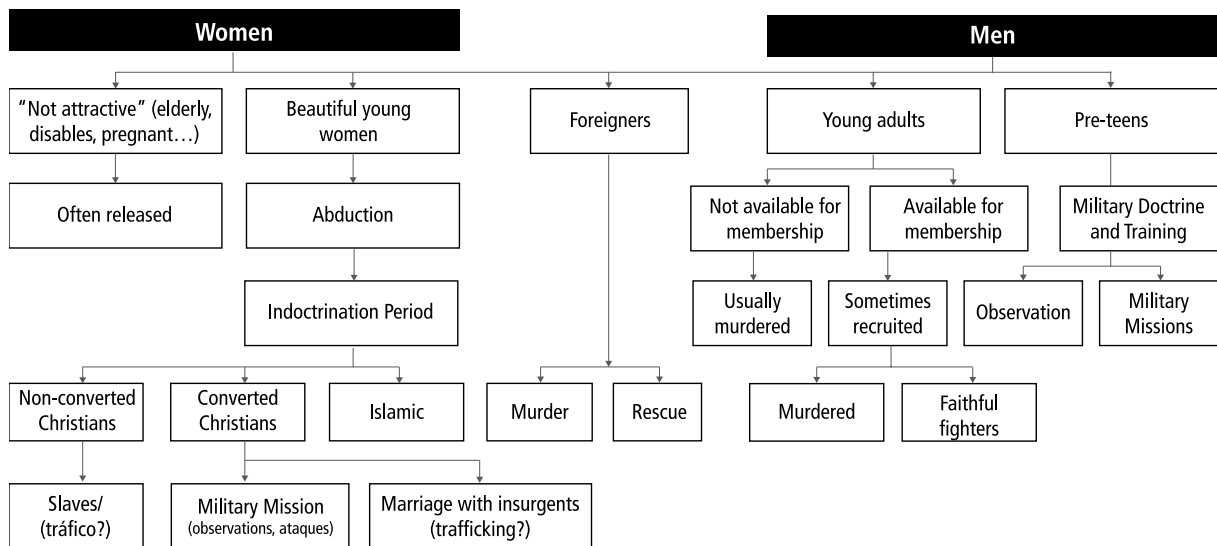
Women

Men

"Not attractive" (elderly, disables, pregnant…)

Beautiful young women

Foreigners

Young adults

Pre-teens

Often released

Abduction

Not available for membership

Available for membership

Military Doctrine and Training

Indoctrination Period

Usually murdered

Sometimes recruited

Observation

Military Missions

Non-converted Christians

Converted Christians

Islamic

Murder

Rescue

Murdered

Faithful fighters

Slaves/ (tráfico?)

Military Mission (observations, ataques)

Marriage with insurgents (trafficking?)